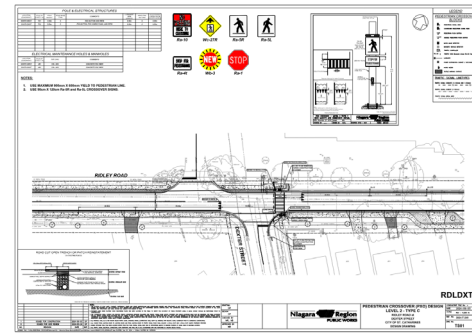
POLE & ELECTRICAL STRUCTURES

ELECTRICAL MAINTENANCE HOLES & HANDWELLS

NOTES:

1. USE MAXIMUM 900mm X 600mm YIELD TO PEDESTRIAN LINE.

2. USE 50cm X 120cm Rb-98 and Rb-SL CROSSOVER SIGNS.

Rb-93

Wc-27R

Ra-5R

Ra-5L

Ra-4t

Wc-3

Ra-1

STOP

NEW

LEGEND

PEDESTRIAN CROSSOVER

RIDLEY ROAD

RIDLEY ROAD

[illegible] STREET

RDLDXT

Niagara Region

PUBLIC WORKS

PEDESTRIAN CROSSOVER (PXO) DESIGN

LEVEL 2 - TYPE C

RIDLEY ROAD &

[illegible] STREET

CITY OF ST. CATHARINES

DESIGN DRAWING

TS01